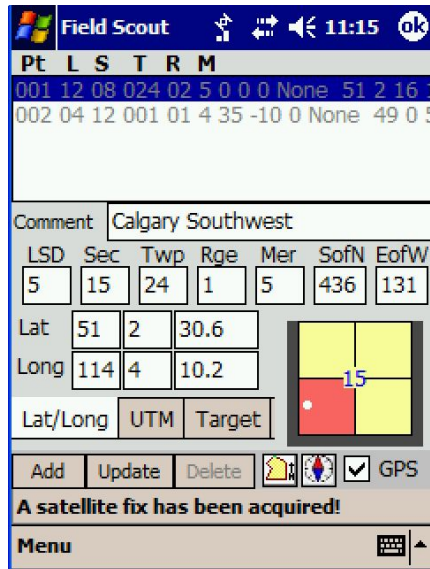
Field Scout 11:15 ok

Pt L S T R M

001 12 08 024 02 5 0 0 0 None 51 2 16 1

002 04 12 001 01 4 35 -10 0 None 49 0 5

Comment Calgary Southwest

| LSD | Sec | Twp | Rge | Mer | SofN | EofW |
|---|---|---|---|---|---|---|
| 5 | 15 | 24 | 1 | 5 | 436 | 131 |

Lat 51 2 30.6

Long 114 4 10.2

15

Lat/Long UTM Target

Add Update Delete GPS

A satellite fix has been acquired!

Menu